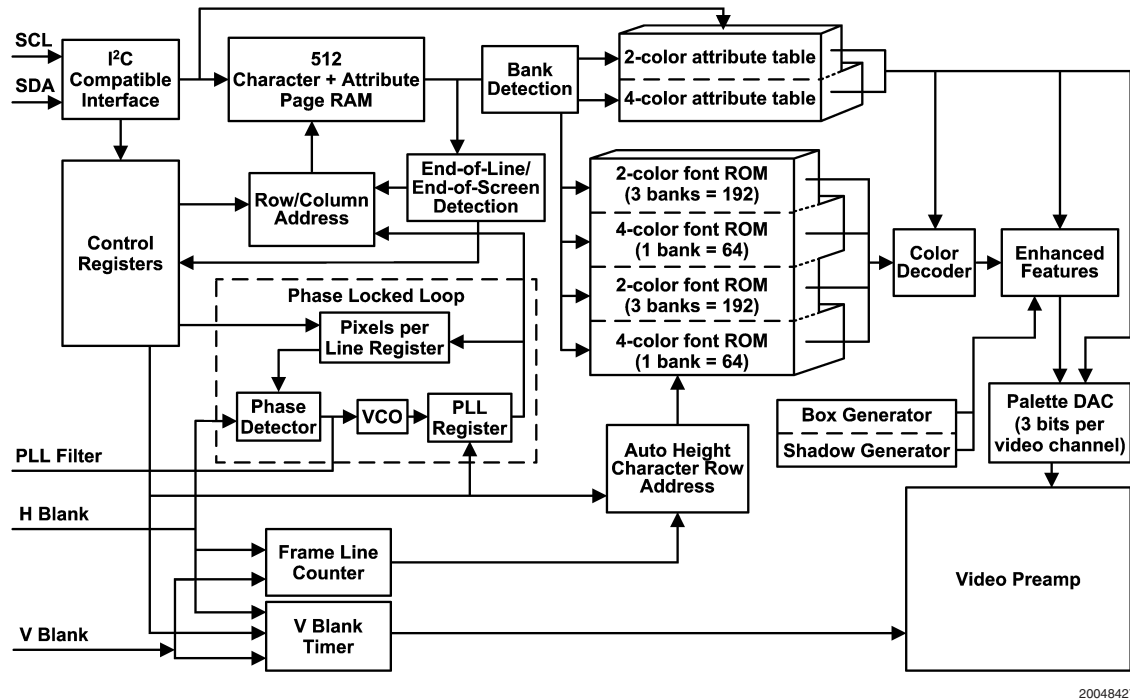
SCL

SDA

I$^2$C Compatible Interface

512 Character + Attribute Page RAM

Bank Detection

2-color attribute table

4-color attribute table

Control Registers

Row/Column Address

End-of-Line/ End-of-Screen Detection

2-color font ROM (3 banks = 192)

4-color font ROM (1 bank = 64)

2-color font ROM (3 banks = 192)

4-color font ROM (1 bank = 64)

Color Decoder

Enhanced Features

Phase Locked Loop

Pixels per Line Register

Phase Detector

VCO

PLL Register

Box Generator

Shadow Generator

Palette DAC (3 bits per video channel)

PLL Filter

Auto Height Character Row Address

H Blank

Frame Line Counter

Video Preamp

V Blank

V Blank Timer

20048420